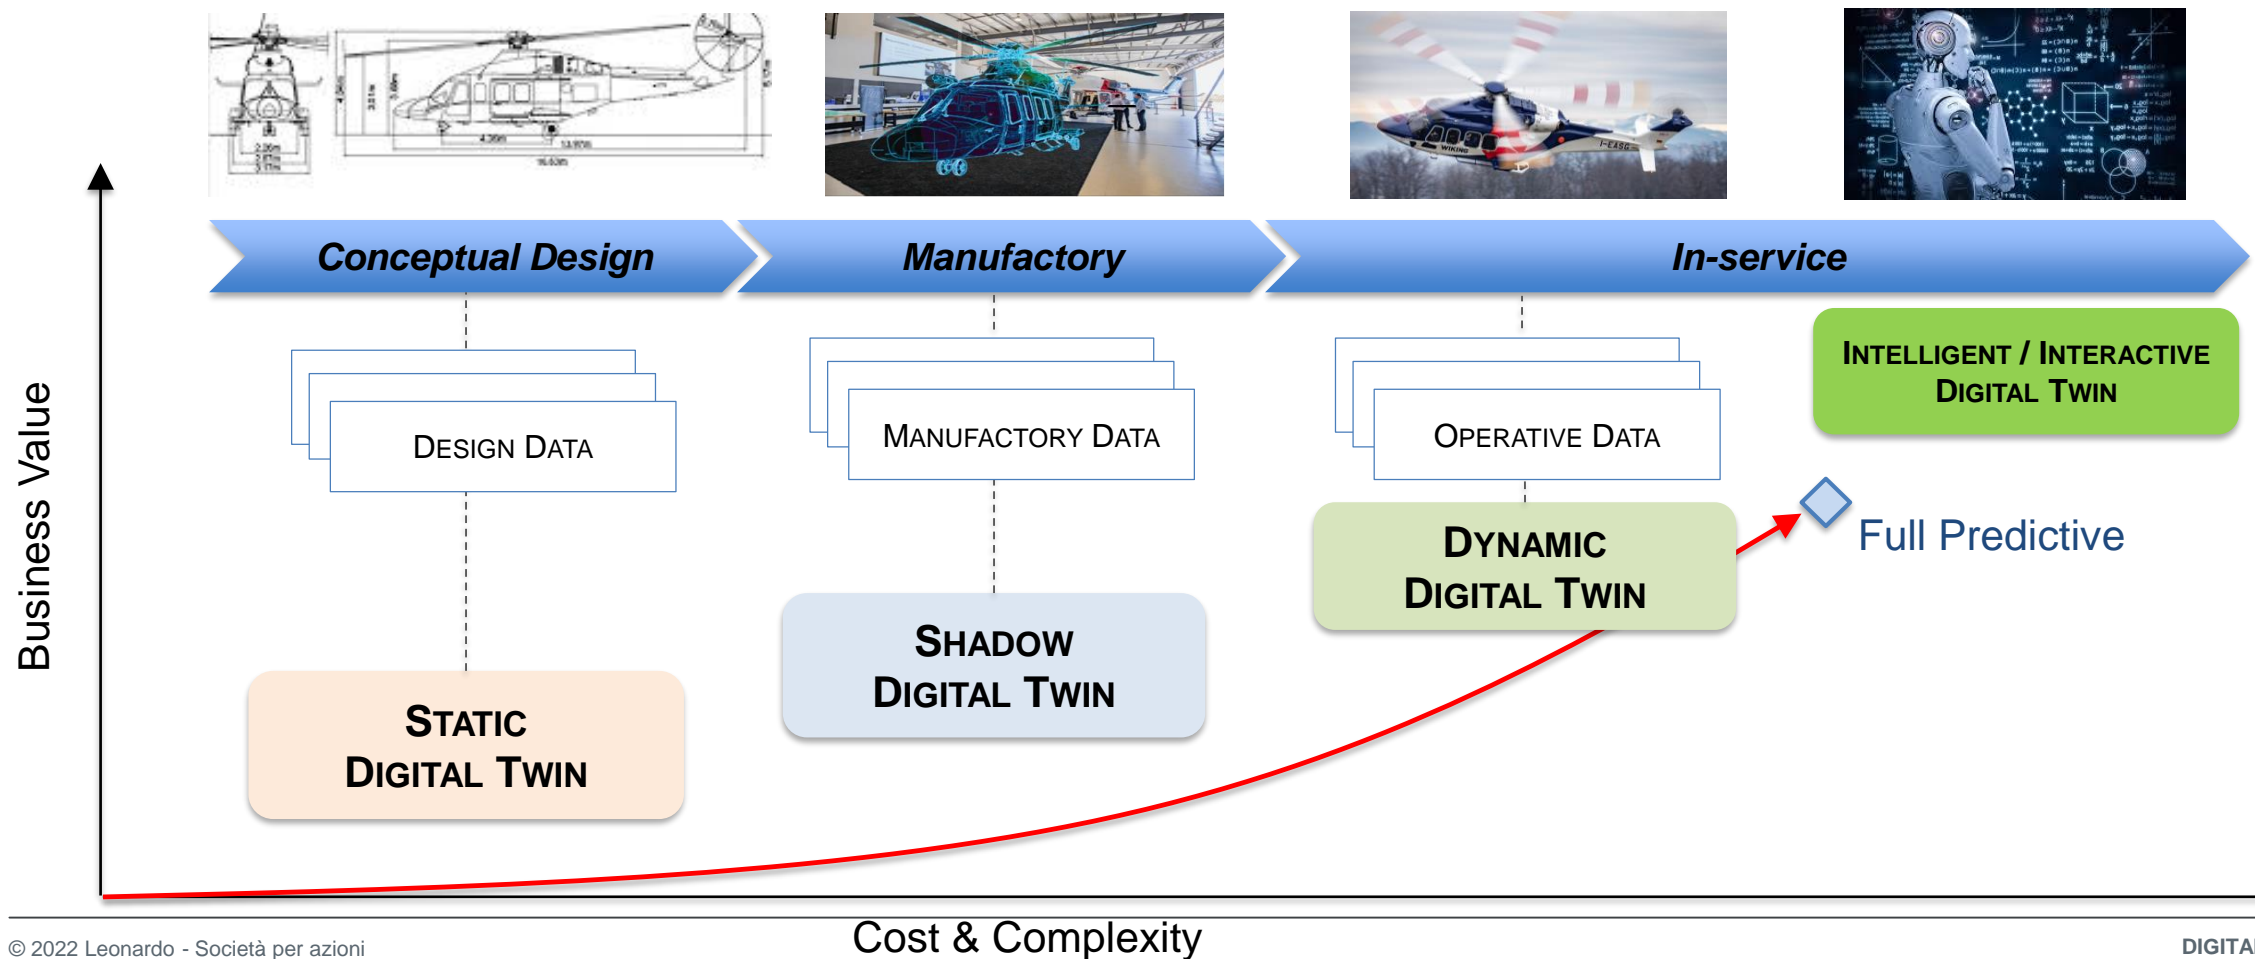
Conceptual Design

Manufactory

In-service

Design Data

Manufactory Data

Operative Data

Intelligent / Interactive Digital Twin

Full Predictive

Dynamic Digital Twin

Shadow Digital Twin

Static Digital Twin

Business Value

Cost & Complexity

© 2022 Leonardo - Società per azioni

DIGITA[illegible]